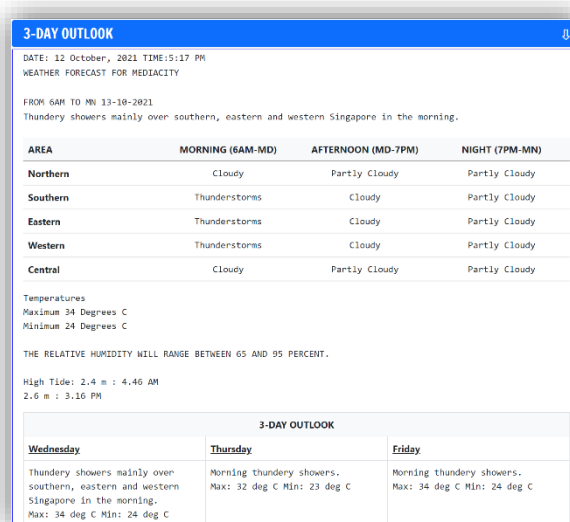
3-DAY OUTLOOK

DATE: 12 October, 2021 TIME:5:17 PM
WEATHER FORECAST FOR MEDIACITY

FROM 6AM TO MN 13-10-2021
Thundery showers mainly over southern, eastern and western Singapore in the morning.

| AREA | MORNING (6AM-MD) | AFTERNOON (MD-7PM) | NIGHT (7PM-MN) |
|---|---|---|---|
| Northern | Cloudy | Partly Cloudy | Partly Cloudy |
| Southern | Thunderstorms | Cloudy | Partly Cloudy |
| Eastern | Thunderstorms | Cloudy | Partly Cloudy |
| Western | Thunderstorms | Cloudy | Partly Cloudy |
| Central | Cloudy | Partly Cloudy | Partly Cloudy |

Temperatures
Maximum 34 Degrees C
Minimum 24 Degrees C

THE RELATIVE HUMIDITY WILL RANGE BETWEEN 65 AND 95 PERCENT.

High Tide: 2.4 m : 4.46 AM
2.6 m : 3.16 PM

3-DAY OUTLOOK

| Wednesday | Thursday | Friday |
|---|---|---|
| Thundery showers mainly over southern, eastern and western Singapore in the morning. Max: 34 deg C Min: 24 deg C | Morning thundery showers. Max: 32 deg C Min: 23 deg C | Morning thundery showers. Max: 34 deg C Min: 24 deg C |